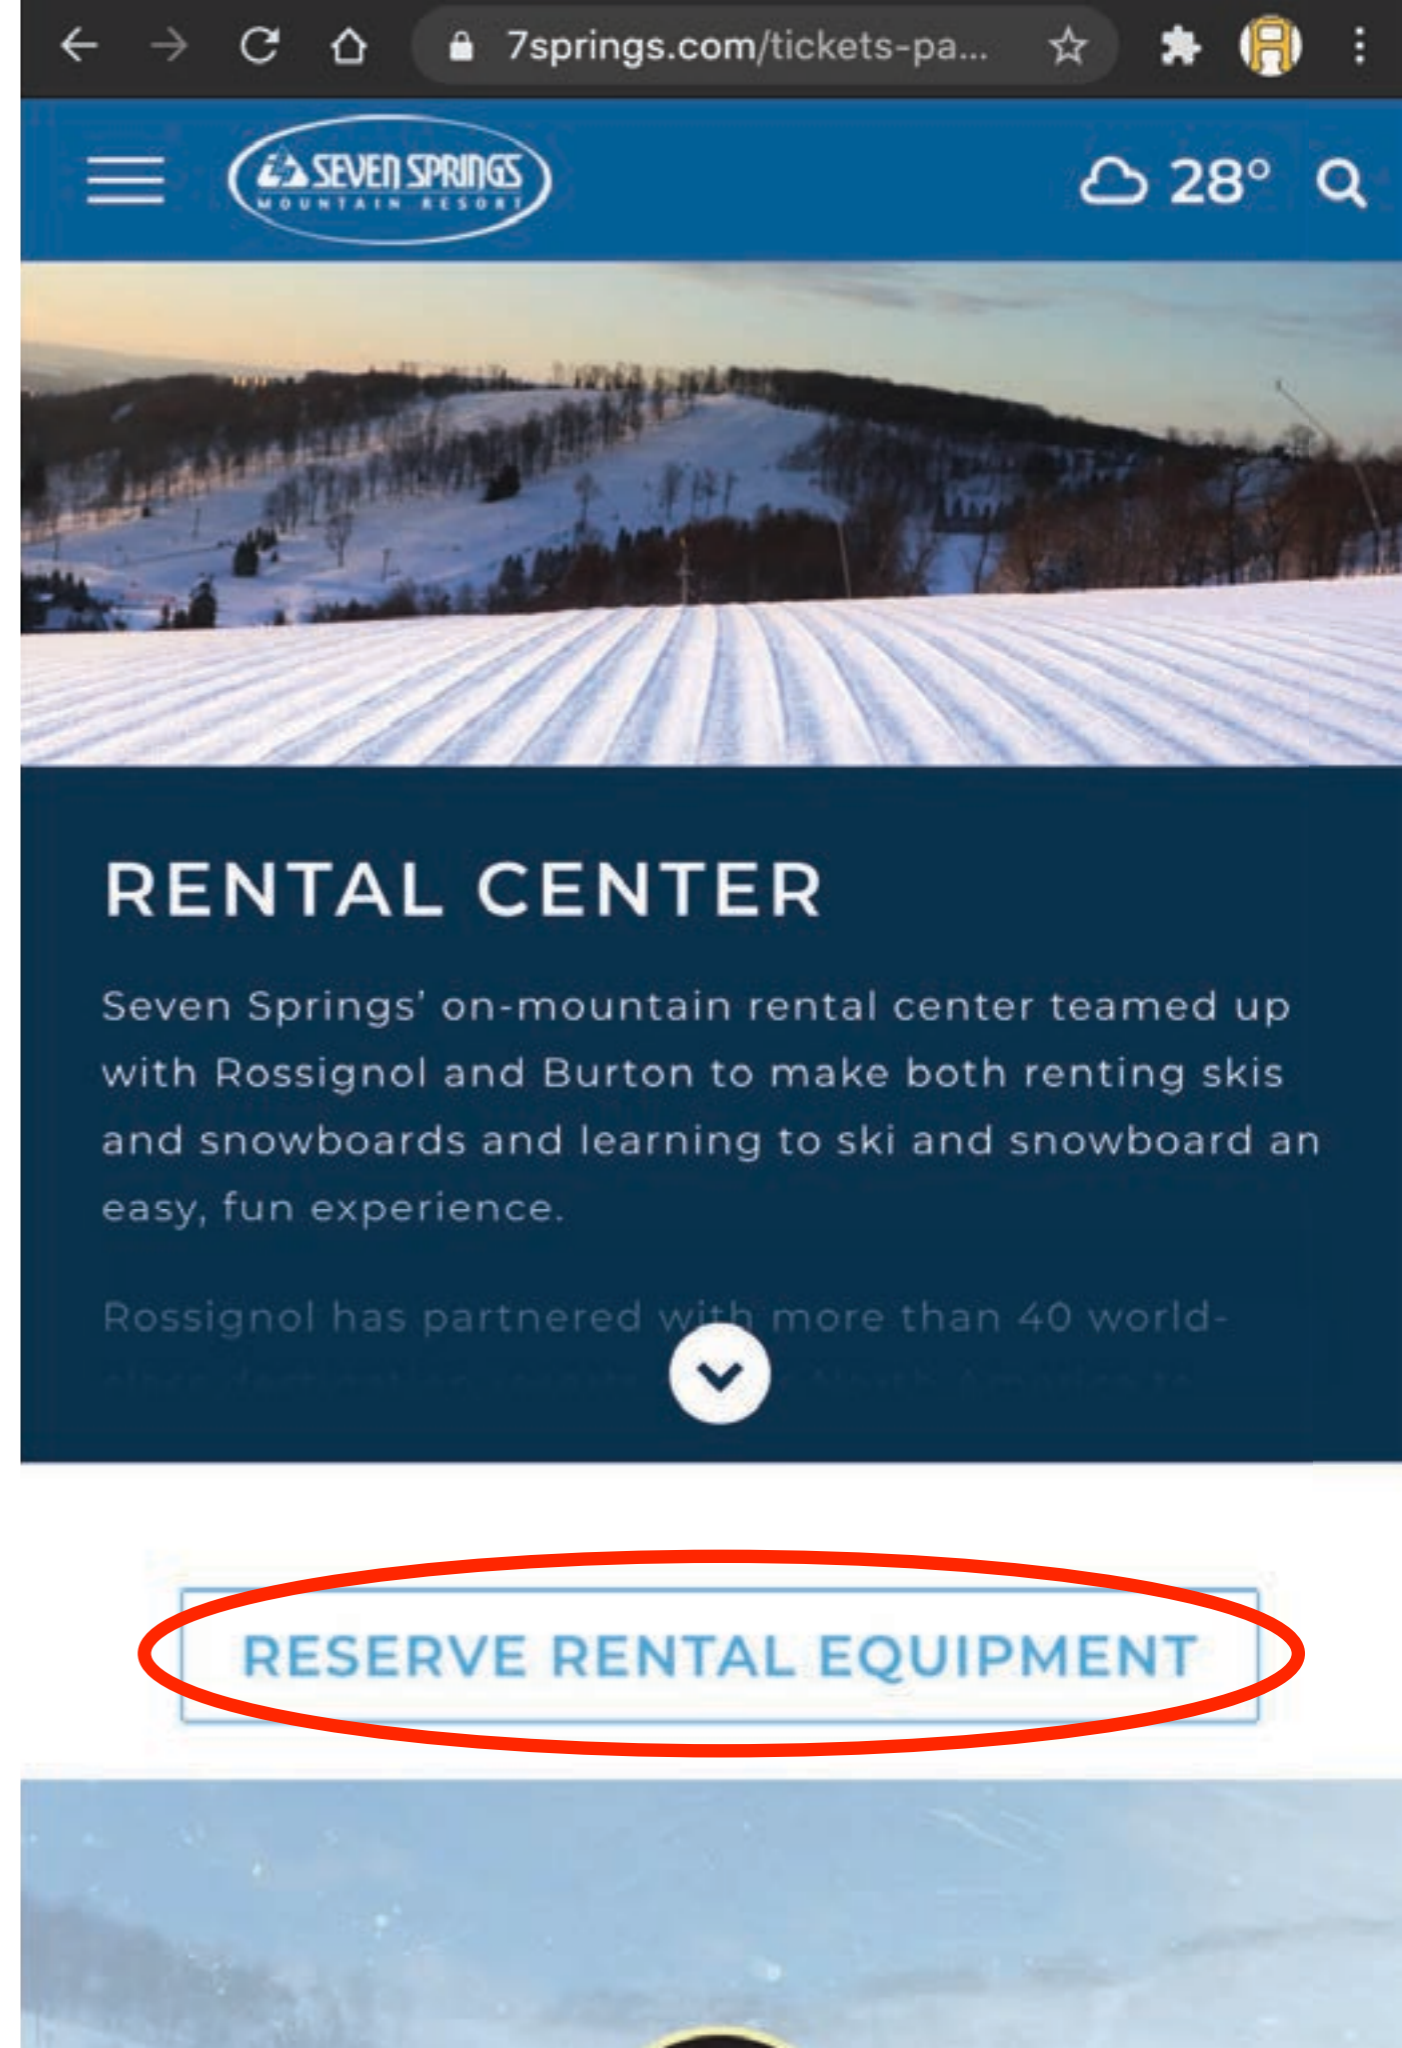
7springs.com/tickets-pa...

SEVEN SPRINGS
MOUNTAIN RESORT

28°

RENTAL CENTER

Seven Springs' on-mountain rental center teamed up with Rossignol and Burton to make both renting skis and snowboards and learning to ski and snowboard an easy, fun experience.

Rossignol has partnered with more than 40 world-

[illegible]

RESERVE RENTAL EQUIPMENT